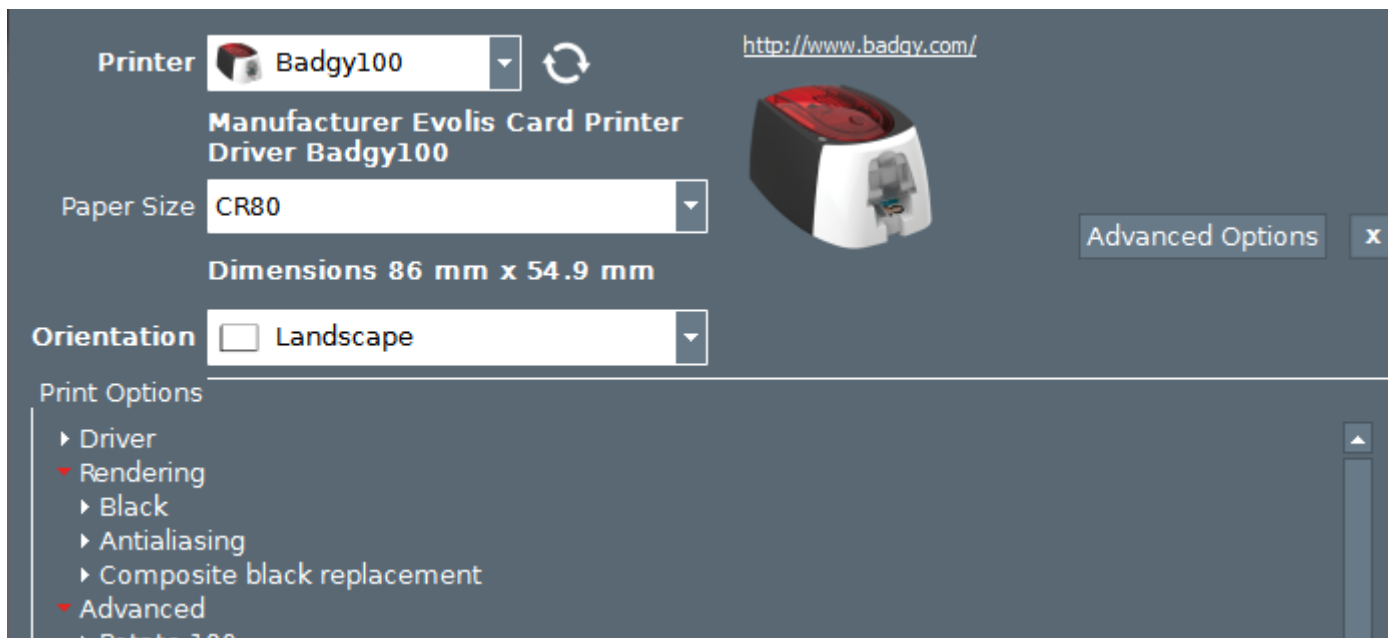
Printer Badgy100

http://www.badgy.com/

Manufacturer Evolis Card Printer
Driver Badgy100

Paper Size CR80

Advanced Options x

Dimensions 86 mm x 54.9 mm

Orientation Landscape

Print Options

Driver
Rendering
Black
Antialiasing
Composite black replacement
Advanced
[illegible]